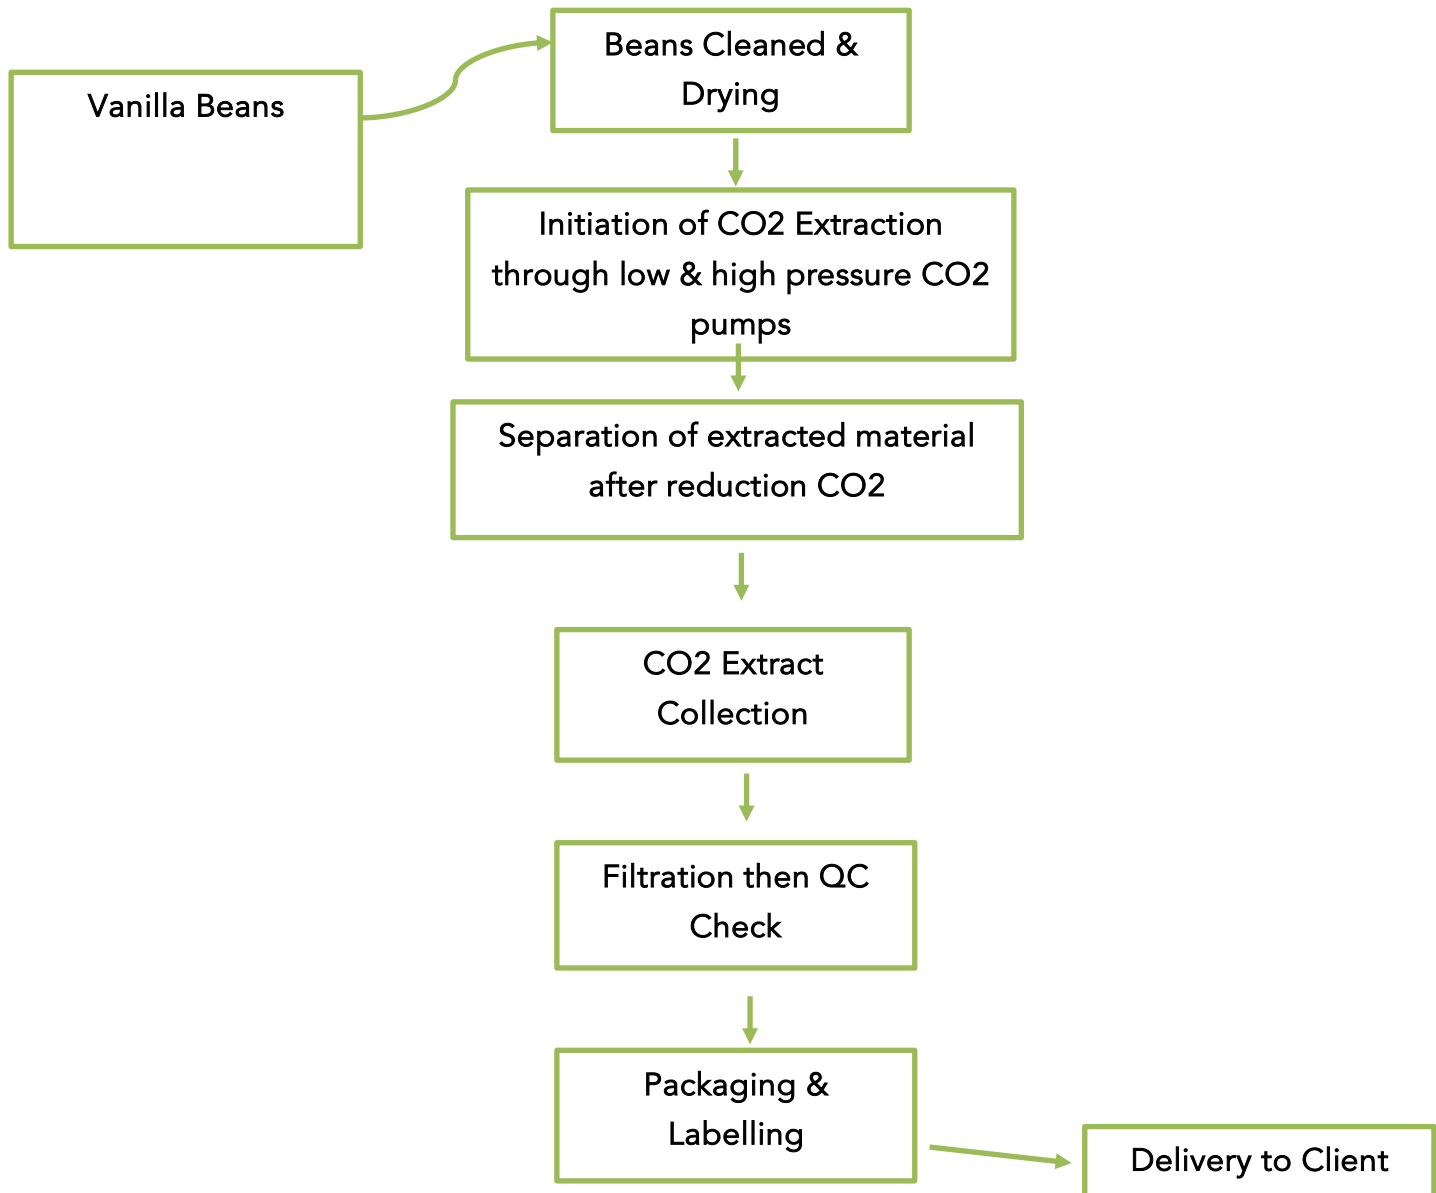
Vanilla Beans

Beans Cleaned & Drying

Initiation of CO2 Extraction through low & high pressure CO2 pumps

Separation of extracted material after reduction CO2

CO2 Extract Collection

Filtration then QC Check

Packaging & Labelling

Delivery to Client